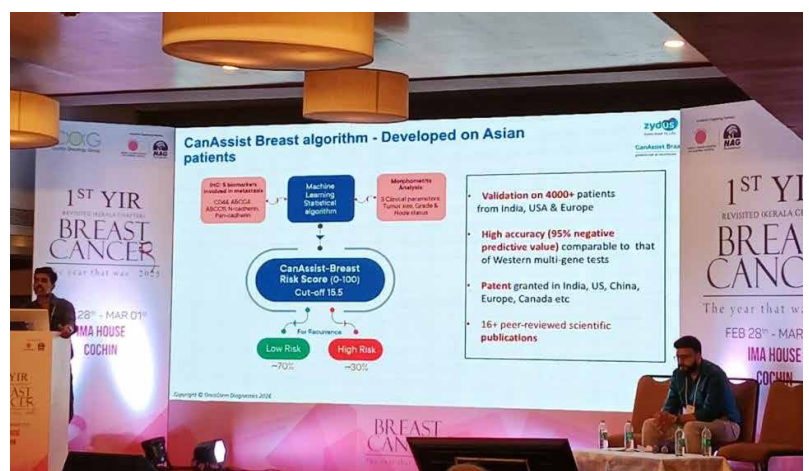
CanAssist Breast algorithm - Developed on Asian patients

zydus

CanAssist Breast

IHC: 5 biomarkers involved in metastasis
CD44, ABCC4, ABCC11, N-cadherin, Pan-cadherin

Machine Learning Statistical algorithm

Morphometric Analysis
3 Clinical parameters: Tumor size, Grade & Node status

CanAssist-Breast Risk Score (0-100)
Cut-off 15.5

For Recurrence

Low Risk
~70%

High Risk
~30%

Validation on 4000+ patients from India, USA & Europe

High accuracy (95% negative predictive value) comparable to that of Western multi-gene tests

Patent granted in India, US, China, Europe, Canada etc

16+ peer-reviewed scientific publications

Copyright © OncoStem Diagnostics 2016

1ST YIR
REVISITED (KERALA CHAPTER)
BREAST CANCER
The year that was 2025
FEB 28th - MAR 01st
IMA HOUSE
COCHIN

NAG

1ST YIR
REVISITED (KERALA C
BREAST
CANC
The year that w
FEB 28th - MAR
IMA HOUSE
COCHIN

YIR
AST
CER

BREAST
CANC